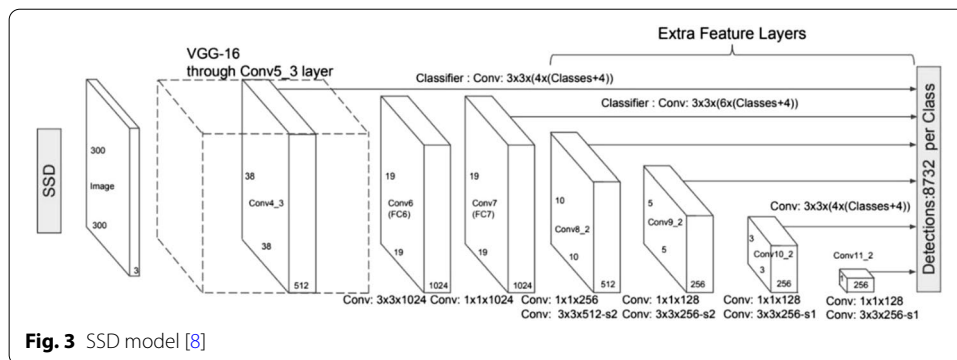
Extra Feature Layers

VGG-16
through Conv5_3 layer

Classifier : Conv: 3x3x(4x(Classes+4))

Classifier : Conv: 3x3x(6x(Classes+4))

SSD

300

Image

300

3

38

Conv4_3

38

512

19

Conv6
(FC6)

19

1024

19

Conv7
(FC7)

19

1024

10

Conv8_2

10

512

5

Conv9_2

5

256

Conv: 3x3x(4x(Classes+4))

3

Conv10_2

3

256

Conv11_2

256

Detections:8732 per Class

Conv: 3x3x1024 Conv: 1x1x1024 Conv: 1x1x256 Conv: 3x3x512-s2 Conv: 1x1x128 Conv: 3x3x256-s2 Conv: 1x1x128 Conv: 3x3x256-s1 Conv: 1x1x128 Conv: 3x3x256-s1

**Fig. 3** SSD model [8]